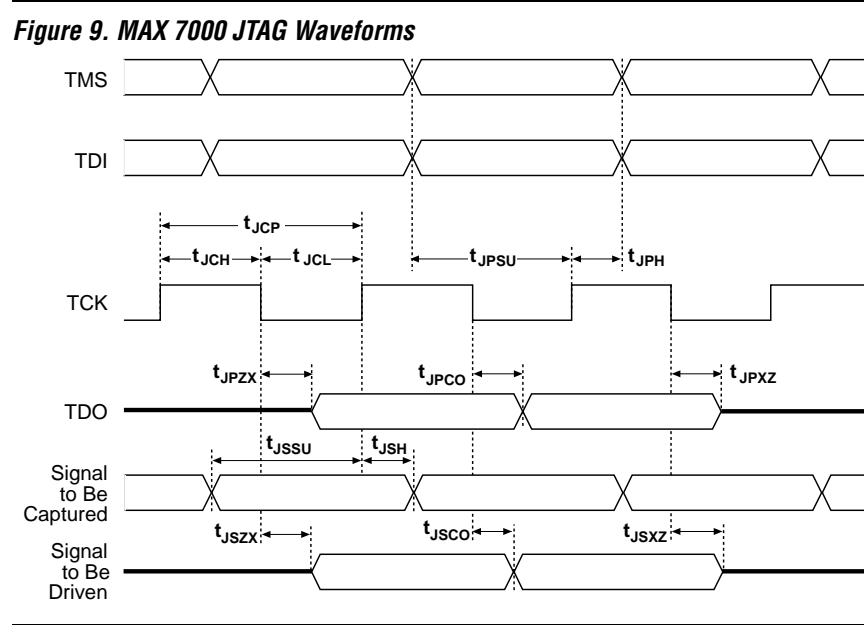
*Figure 9. MAX 7000 JTAG Waveforms*

TMS

TDI

$t_{JCP}$

$t_{JCH}$ $t_{JCL}$ $t_{JPSU}$ $t_{JPH}$

TCK

$t_{JPZX}$ $t_{JPCO}$ $t_{JPXZ}$

TDO

$t_{JSSU}$ $t_{JSH}$

Signal to Be Captured

$t_{JSZX}$ $t_{JSCO}$ $t_{JSXZ}$

Signal to Be Driven